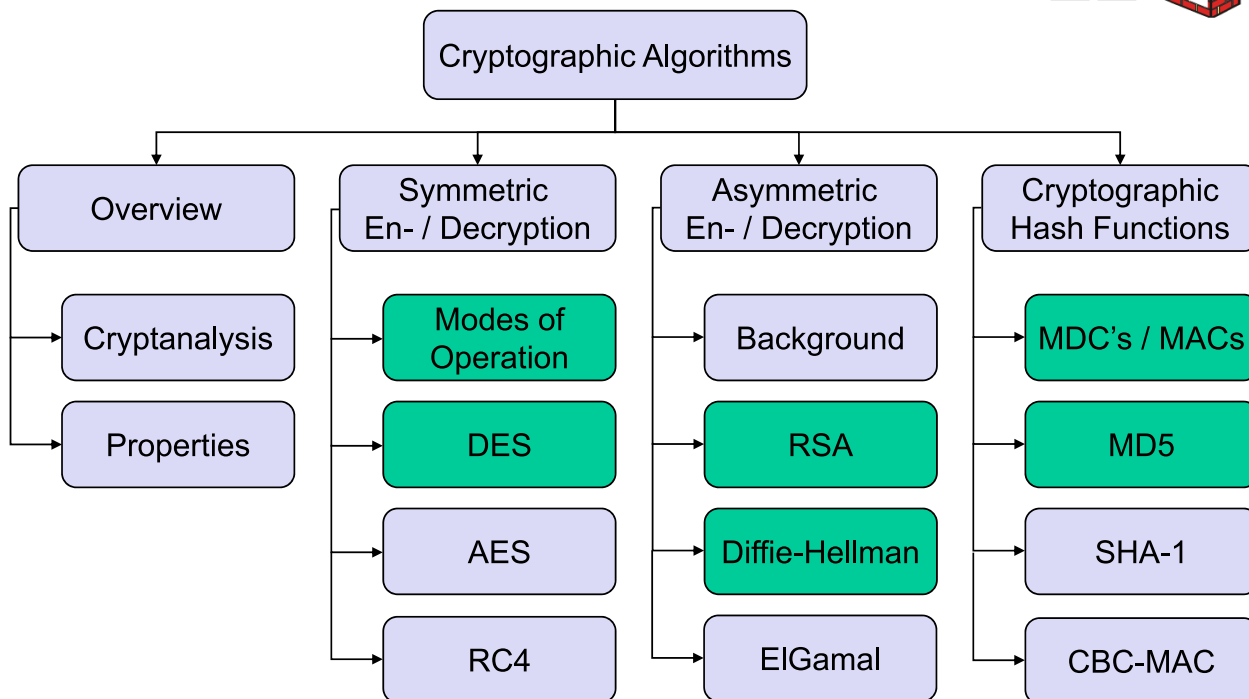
Cryptographic Algorithms

Overview

Cryptanalysis

Properties

Symmetric En- / Decryption

Modes of Operation

DES

AES

RC4

Asymmetric En- / Decryption

Background

RSA

Diffie-Hellman

ElGamal

Cryptographic Hash Functions

MDC's / MACs

MD5

SHA-1

CBC-MAC